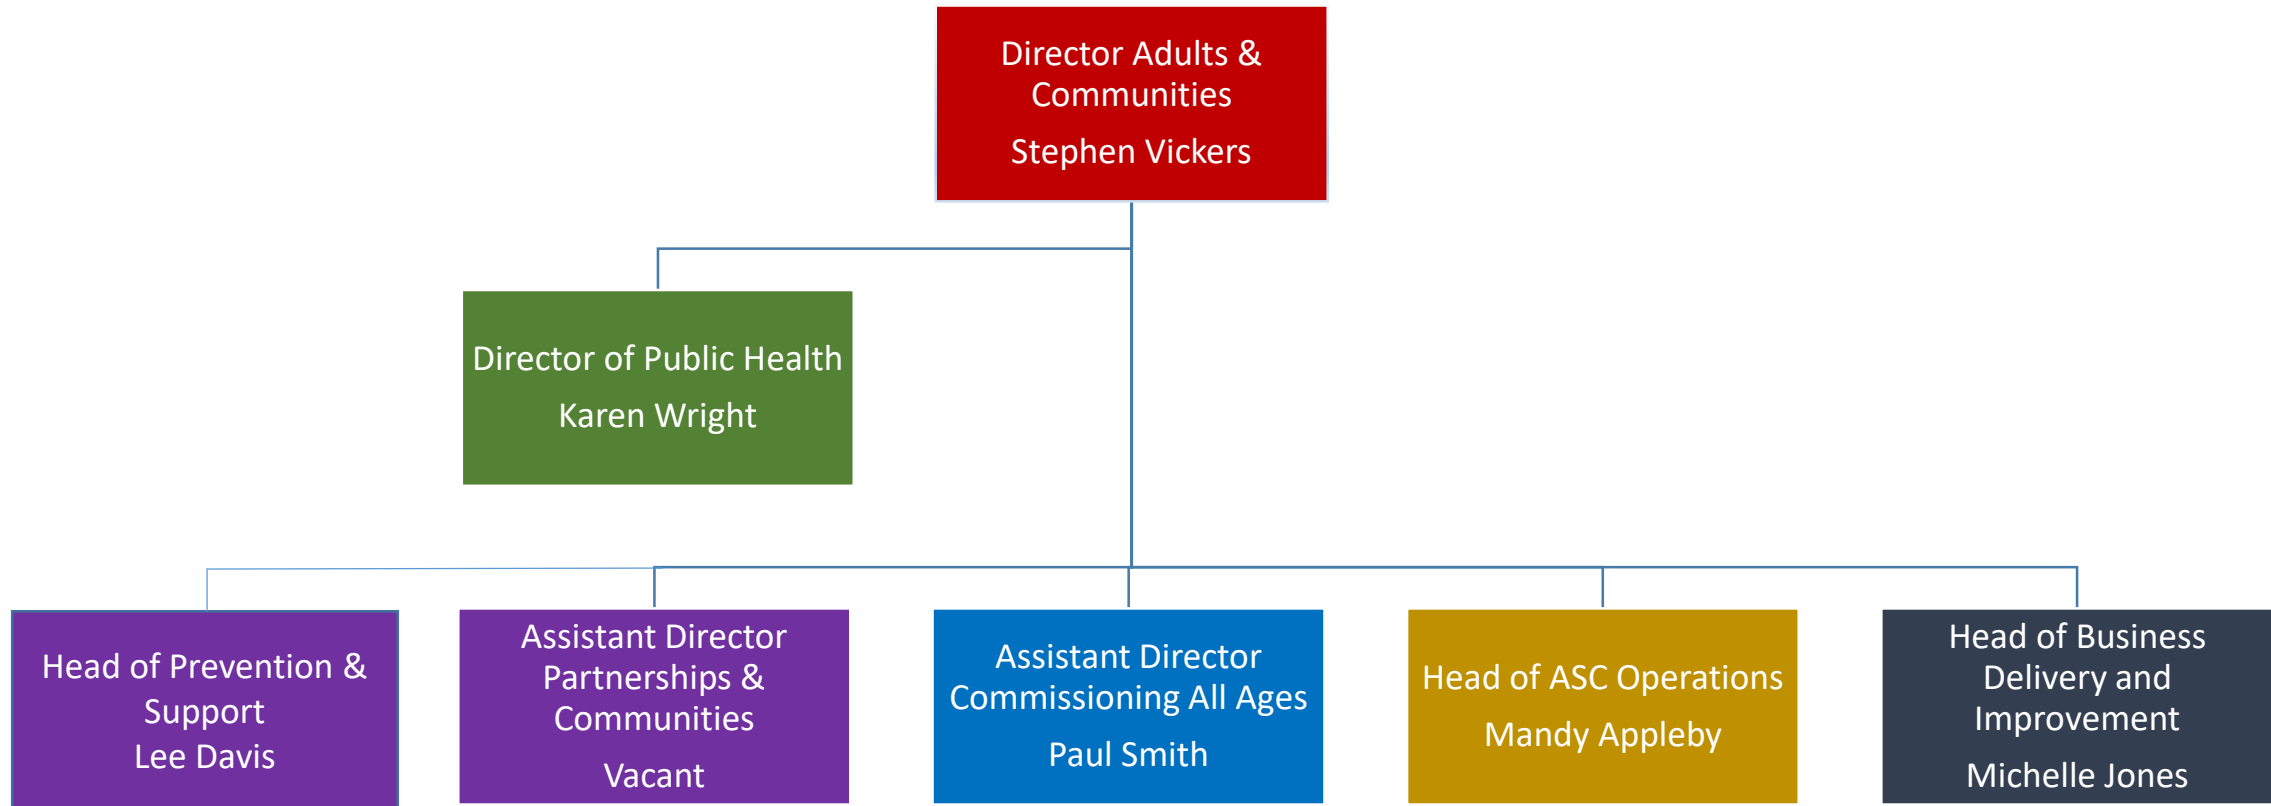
Director Adults & Communities

Stephen Vickers

Director of Public Health

Karen Wright

Head of Prevention & Support
Lee Davis

Assistant Director Partnerships & Communities

Vacant

Assistant Director Commissioning All Ages

Paul Smith

Head of ASC Operations

Mandy Appleby

Head of Business Delivery and Improvement

Michelle Jones